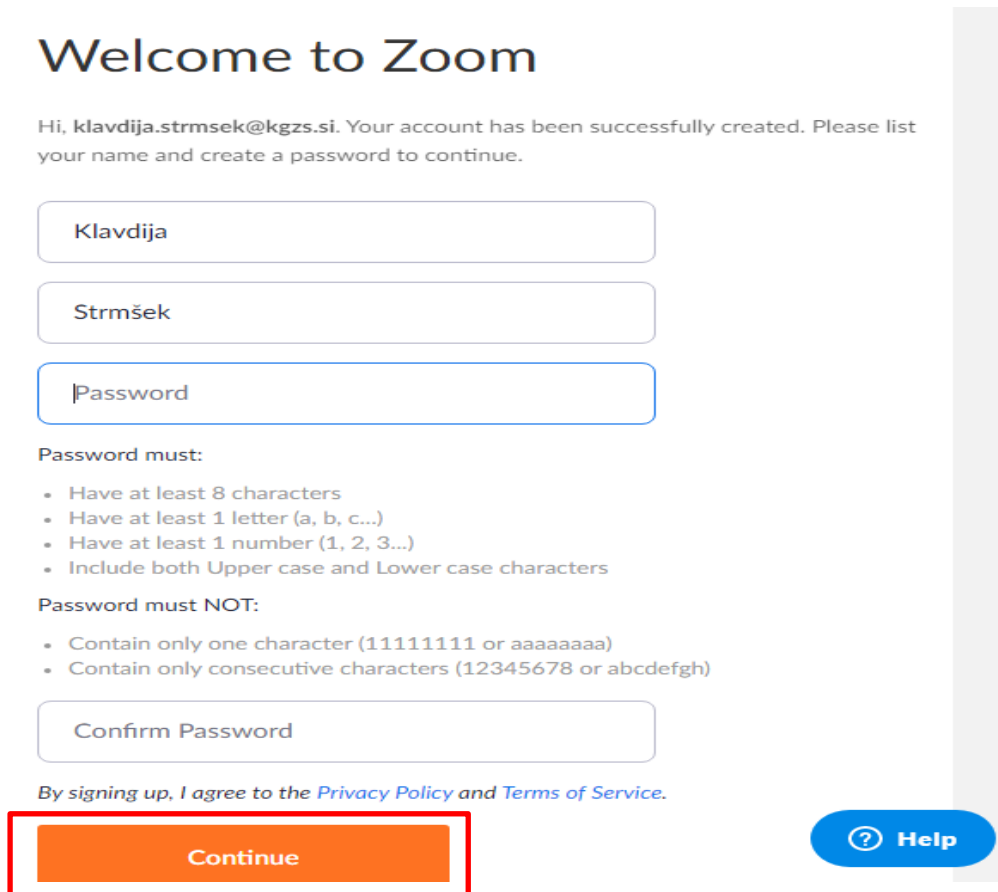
Welcome to Zoom

Hi, klavdija.strmsek@kgzs.si. Your account has been successfully created. Please list your name and create a password to continue.

Klavdija

Strmšek

Password

Password must:

- Have at least 8 characters
- Have at least 1 letter (a, b, c...)
- Have at least 1 number (1, 2, 3...)
- Include both Upper case and Lower case characters

Password must NOT:

- Contain only one character (11111111 or aaaaaaaa)
- Contain only consecutive characters (12345678 or abcdefgh)

Confirm Password

By signing up, I agree to the Privacy Policy and Terms of Service.

Continue

? Help